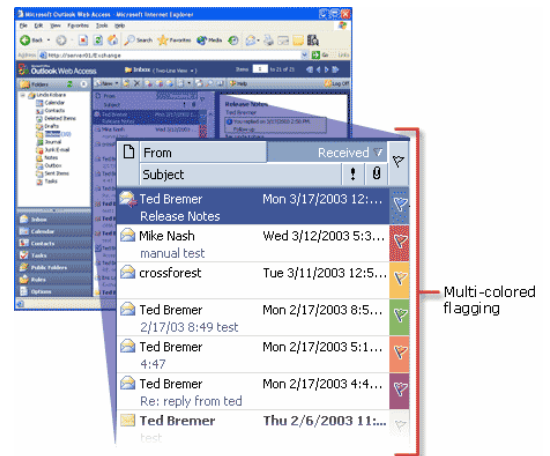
Microsoft Outlook Web Access - Microsoft Internet Explorer

File Edit View Favorites Tools Help

Back Search Favorites Media

Address http://server01/Exchange Go Links

Outlook Web Access

Folders Inbox (Two-Line View) Items 1 to 21 of 21

Help Log Off

Release Notes

You replied on 3/17/2003 2:50 PM.

Follow up

Ted Bremer

Inbox
Calendar
Contacts
Tasks
Public Folders
Rules
Options

From | Received
Subject

Ted Bremer Mon 3/17/2003 12:...
Release Notes

Mike Nash Wed 3/12/2003 5:3...
manual test

crossforest Tue 3/11/2003 3:0...

Ted Bremer Mon 2/17/2003 8:4...
2/17/03 8:49 test

Ted Bremer Mon 2/17/2003 12:...
4:47

Ted Bremer Mon 2/17/2003 4:4...
Re: reply from ted

Ted Bremer Thu 2/6/2003 11:...
test

Multi-colored flagging